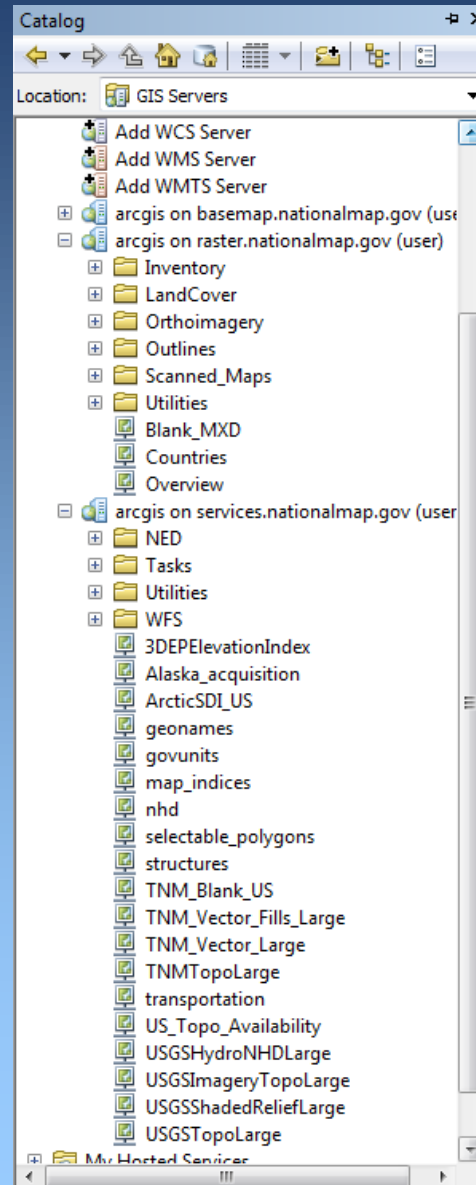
Catalog

Location: GIS Servers

Add WCS Server
Add WMS Server
Add WMTS Server
arcgis on basemap.nationalmap.gov (use
arcgis on raster.nationalmap.gov (user)
Inventory
LandCover
Orthoimagery
Outlines
Scanned_Maps
Utilities
Blank_MXD
Countries
Overview
arcgis on services.nationalmap.gov (user
NED
Tasks
Utilities
WFS
3DEPElevationIndex
Alaska_acquisition
ArcticSDI_US
geonames
govunits
map_indices
nhd
selectable_polygons
structures
TNM_Blank_US
TNM_Vector_Fills_Large
TNM_Vector_Large
TNMTopoLarge
transportation
US_Topo_Availability
USGSHydroNHDLarge
USGSImageryTopoLarge
USGSShadedReliefLarge
USGSTopoLarge
My Hosted Services